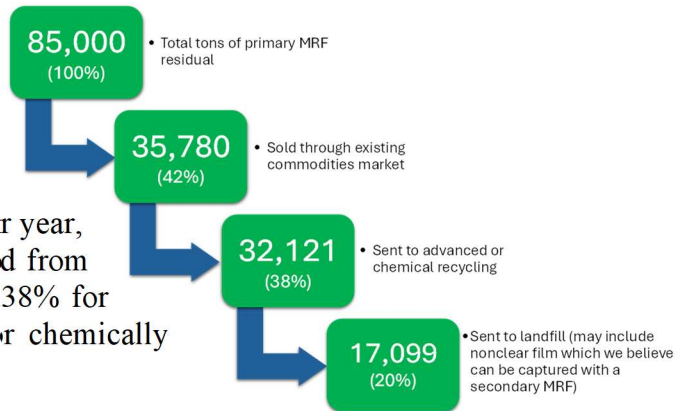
85,000
(100%)

• Total tons of primary MRF residual

35,780
(42%)

• Sold through existing commodities market

32,121
(38%)

• Sent to advanced or chemical recycling

17,099
(20%)

•Sent to landfill (may include nonclear film which we believe can be captured with a secondary MRF)

r year,
d from
38% for
or chemically